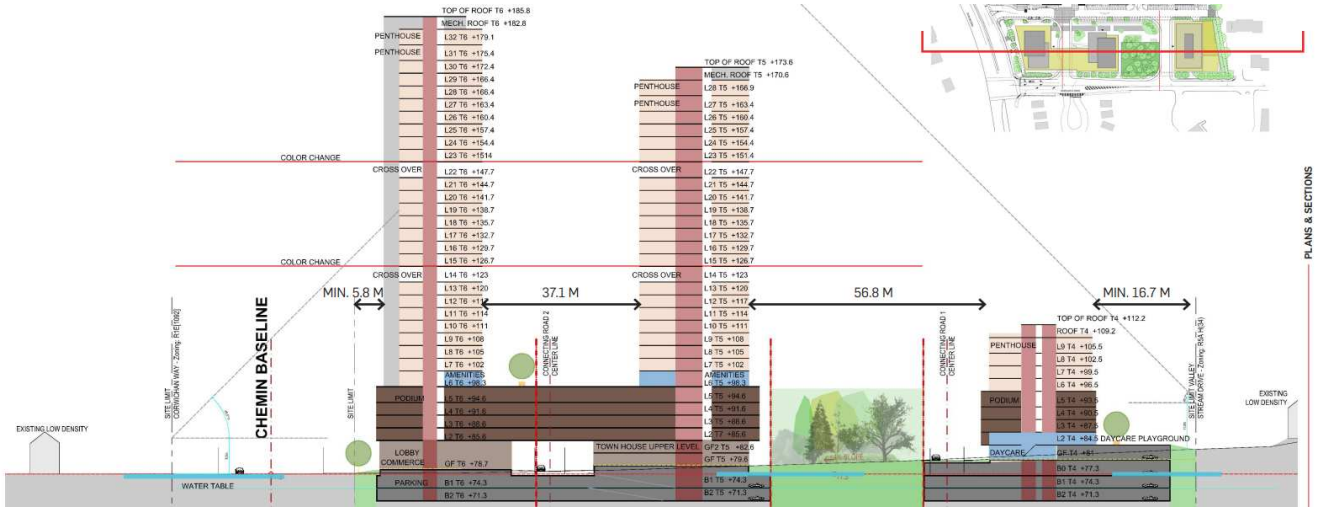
TOP OF ROOF T6 +185.8
MECH. ROOF T6 +182.8
PENTHOUSE
L32 T6 +179.1
PENTHOUSE
L31 T6 +175.4
L30 T6 +172.4
L29 T6 +166.4
L28 T6 +166.4
L27 T6 +163.4
L26 T6 +160.4
L25 T6 +157.4
L24 T6 +154.4
L23 T6 +151.4
COLOR CHANGE
CROSS OVER
L22 T6 +147.7
L21 T6 +144.7
L20 T6 +141.7
L19 T6 +138.7
L18 T6 +135.7
L17 T6 +132.7
L16 T6 +129.7
L15 T6 +126.7
COLOR CHANGE
CROSS OVER
L14 T6 +123
L13 T6 +120
L12 T6 +117
L11 T6 +114
L10 T6 +111
L9 T6 +108
L8 T6 +105
L7 T6 +102
AMENITIES
L6 T6 +98.3
PODIUM
L5 T6 +94.6
L4 T6 +91.6
L3 T6 +88.6
L2 T6 +85.6
LOBBY COMMERCE
GF T6 +78.7
PARKING
B1 T6 +74.3
B2 T6 +71.3

TOP OF ROOF T5 +173.6
MECH. ROOF T5 +170.6
PENTHOUSE
L28 T5 +166.9
PENTHOUSE
L27 T5 +163.4
L26 T5 +160.4
L25 T5 +157.4
L24 T5 +154.4
L23 T5 +151.4
CROSS OVER
L22 T5 +147.7
L21 T5 +144.7
L20 T5 +141.7
L19 T5 +138.7
L18 T5 +135.7
L17 T5 +132.7
L16 T5 +129.7
L15 T5 +126.7
CROSS OVER
L14 T5 +123
L13 T5 +120
L12 T5 +117
L11 T5 +114
L10 T5 +111
L9 T5 +108
L8 T5 +105
L7 T5 +102
AMENITIES
L6 T5 +98.3
L5 T5 +94.6
L4 T5 +91.6
L3 T5 +88.6
L2 T5 +85.6
TOWN HOUSE UPPER LEVEL
GF2 T5 +82.6
GF T5 +79.8
B1 T5 +74.3
B2 T5 +71.3

MIN. 5.8 M
37.1 M
56.8 M
MIN. 16.7 M

SITE LIMIT COWICHAN WAY - Zoning: R1E(1082)
CHEMIN BASELINE
SITE LIMIT
CONNECTING ROAD 2 CENTER LINE
CONNECTING ROAD 1 CENTER LINE
SITE LIMIT VALLEY STREAM DRIVE - Zoning: R1A H(34)

TOP OF ROOF T4 +112.2
ROOF T4 +109.2
PENTHOUSE
L9 T4 +105.5
L8 T4 +102.5
L7 T4 +99.5
L6 T4 +96.5
PODIUM
L5 T4 +93.5
L4 T4 +90.5
L3 T4 +87.5
L2 T4 +84.5 DAYCARE PLAYGROUND
DAYCARE
GF T4 +81
B0 T4 +77.3
B1 T4 +74.3
B2 T4 +71.3

EXISTING LOW DENSITY
EXISTING LOW DENSITY
WATER TABLE
PLANS & SECTIONS